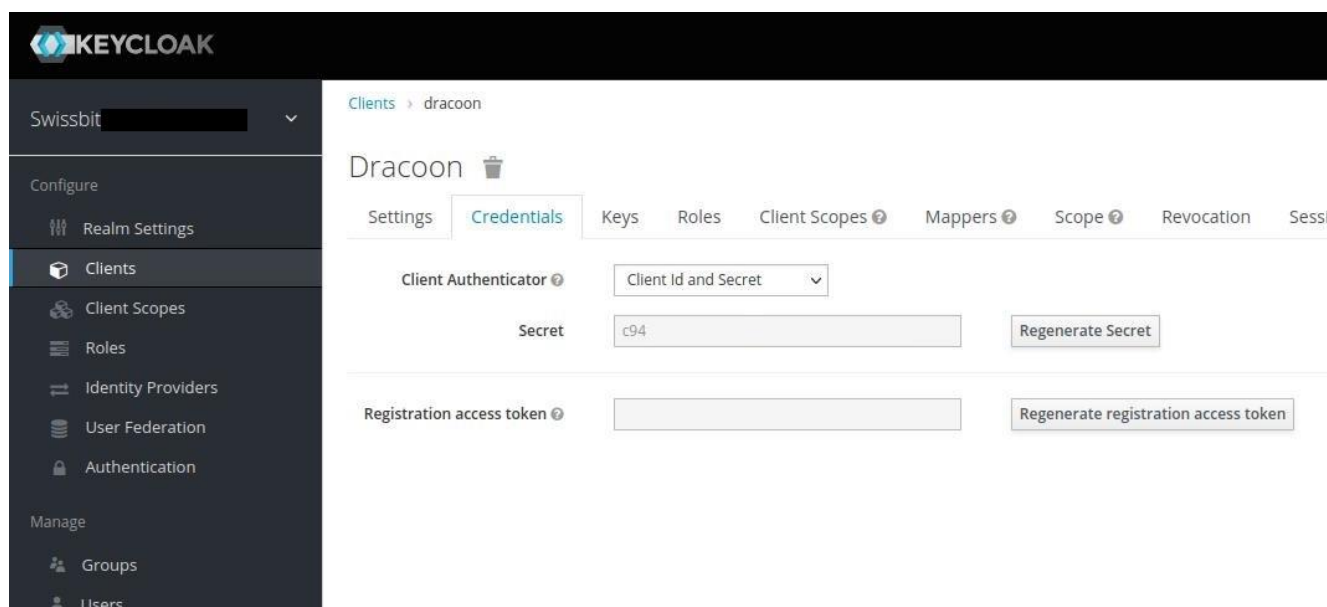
KEYCLOAK

Swissbit

Configure

Realm Settings

Clients

Client Scopes

Roles

Identity Providers

User Federation

Authentication

Manage

Groups

Users

Clients › dracoon

Dracoon

Settings | Credentials | Keys | Roles | Client Scopes | Mappers | Scope | Revocation | Sessi

Client Authenticator: Client Id and Secret

Secret: c94

Regenerate Secret

Registration access token

Regenerate registration access token